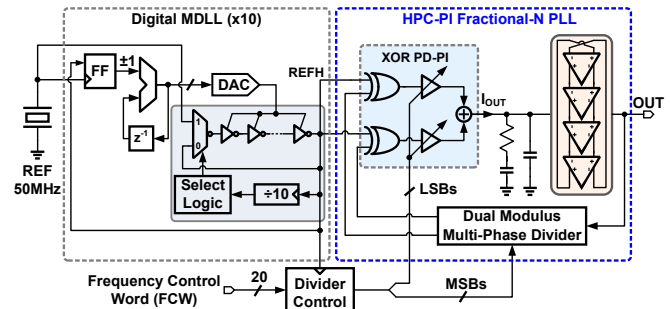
Digital MDLL (x10)

HPC-PI Fractional-N PLL

FF

±1

DAC

REFH

XOR PD-PI

$I_{OUT}$

OUT

$z^{-1}$

1

0

REF
50MHz

Select
Logic

÷10

LSBs

Dual Modulus
Multi-Phase Divider

Frequency Control
Word (FCW)

20

Divider
Control

MSBs